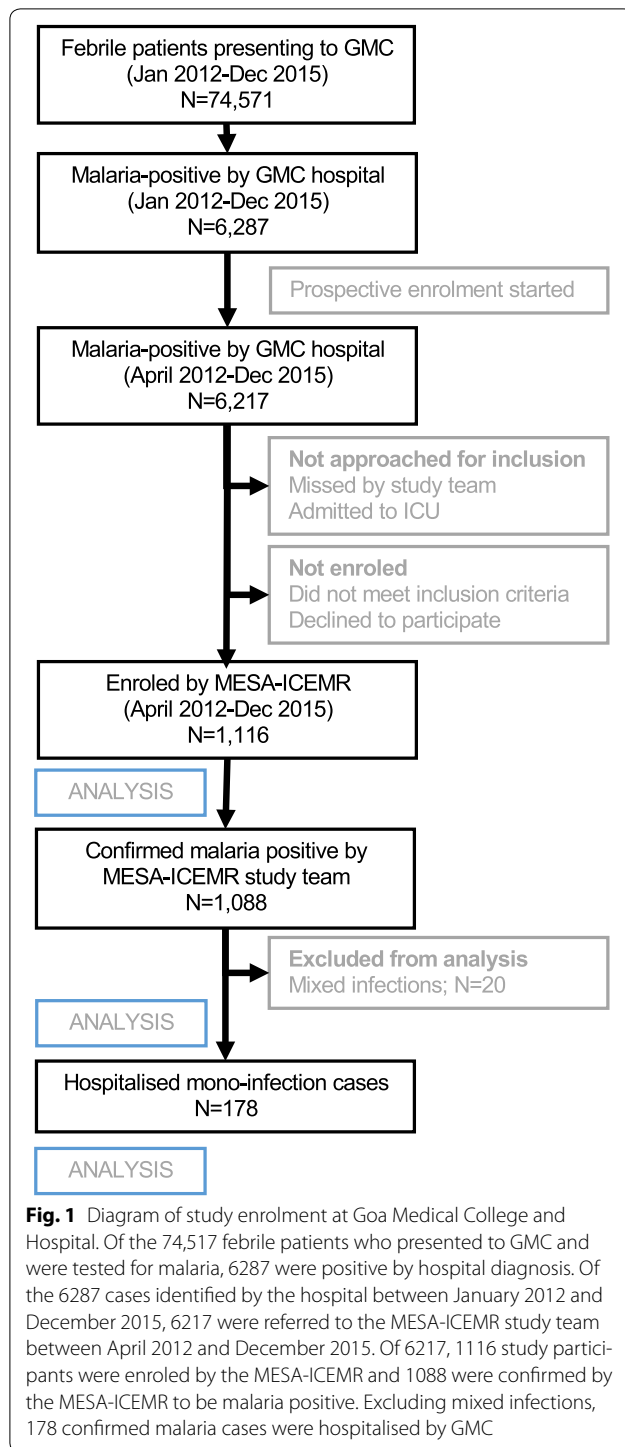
Febrile patients presenting to GMC
(Jan 2012-Dec 2015)
N=74,571

Malaria-positive by GMC hospital
(Jan 2012-Dec 2015)
N=6,287

Prospective enrolment started

Malaria-positive by GMC hospital
(April 2012-Dec 2015)
N=6,217

Not approached for inclusion
Missed by study team
Admitted to ICU

Not enroled
Did not meet inclusion criteria
Declined to participate

Enroled by MESA-ICEMR
(April 2012-Dec 2015)
N=1,116

ANALYSIS

Confirmed malaria positive by MESA-ICEMR study team
N=1,088

Excluded from analysis
Mixed infections; N=20

ANALYSIS

Hospitalised mono-infection cases
N=178

ANALYSIS

**Fig. 1** Diagram of study enrolment at Goa Medical College and Hospital. Of the 74,517 febrile patients who presented to GMC and were tested for malaria, 6287 were positive by hospital diagnosis. Of the 6287 cases identified by the hospital between January 2012 and December 2015, 6217 were referred to the MESA-ICEMR study team between April 2012 and December 2015. Of 6217, 1116 study participants were enroled by the MESA-ICEMR and 1088 were confirmed by the MESA-ICEMR to be malaria positive. Excluding mixed infections, 178 confirmed malaria cases were hospitalised by GMC